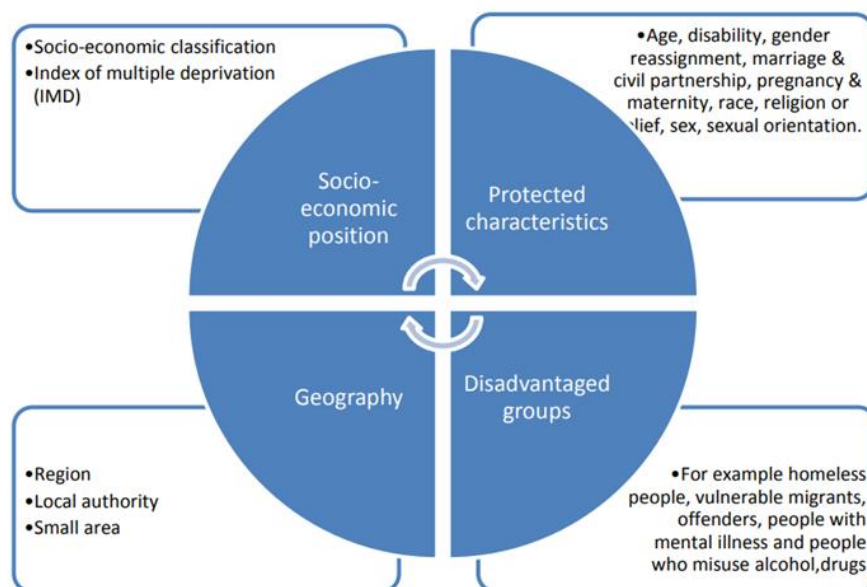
•Socio-economic classification
•Index of multiple deprivation (IMD)

•Age, disability, gender reassignment, marriage & civil partnership, pregnancy & maternity, race, religion or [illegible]lief, sex, sexual orientation.

Socio-economic position

Protected characteristics

Geography

Disadvantaged groups

•Region
•Local authority
•Small area

•For example homeless people, vulnerable migrants, offenders, people with mental illness and people who misuse alcohol,drugs